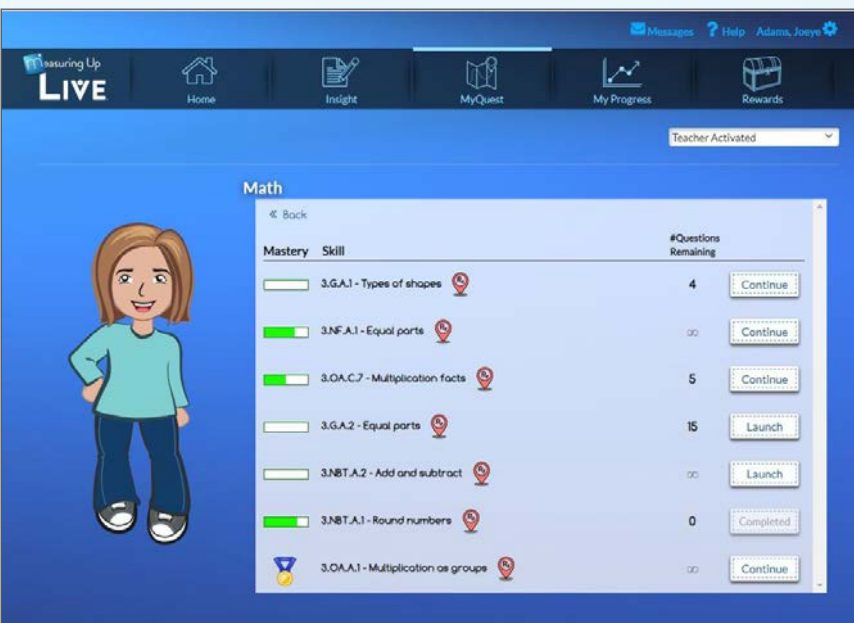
Messages ? Help Adams, Joeye

Measuring Up LIVE

Home
Insight
MyQuest
My Progress
Rewards

Teacher Activated

Math

« Back

| Mastery | Skill | #Questions Remaining | |
|---|---|---|---|
| | 3.G.A.1 - Types of shapes | 4 | Continue |
| | 3.NF.A.1 - Equal parts | ∞ | Continue |
| | 3.OA.C.7 - Multiplication facts | 5 | Continue |
| | 3.G.A.2 - Equal parts | 15 | Launch |
| | 3.NBT.A.2 - Add and subtract | ∞ | Launch |
| | 3.NBT.A.1 - Round numbers | 0 | Completed |
| | 3.OA.A.1 - Multiplication as groups | ∞ | Continue |